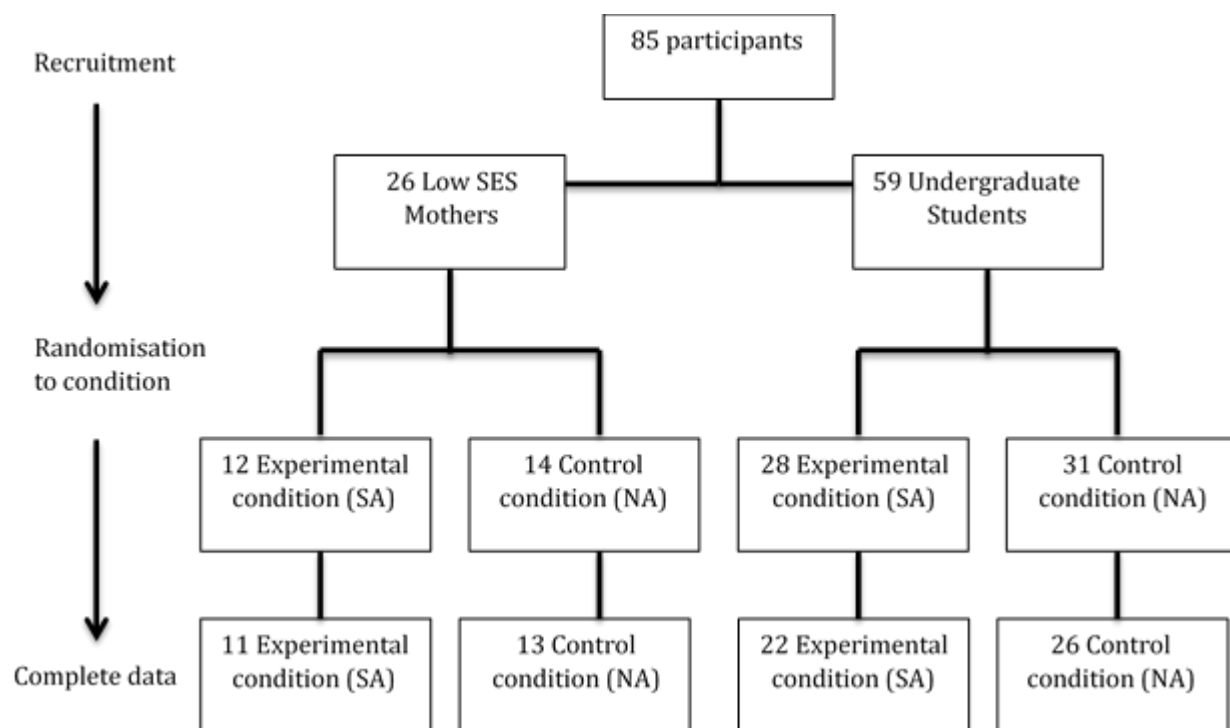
Recruitment

85 participants

26 Low SES Mothers

59 Undergraduate Students

Randomisation to condition

12 Experimental condition (SA)

14 Control condition (NA)

28 Experimental condition (SA)

31 Control condition (NA)

Complete data

11 Experimental condition (SA)

13 Control condition (NA)

22 Experimental condition (SA)

26 Control condition (NA)